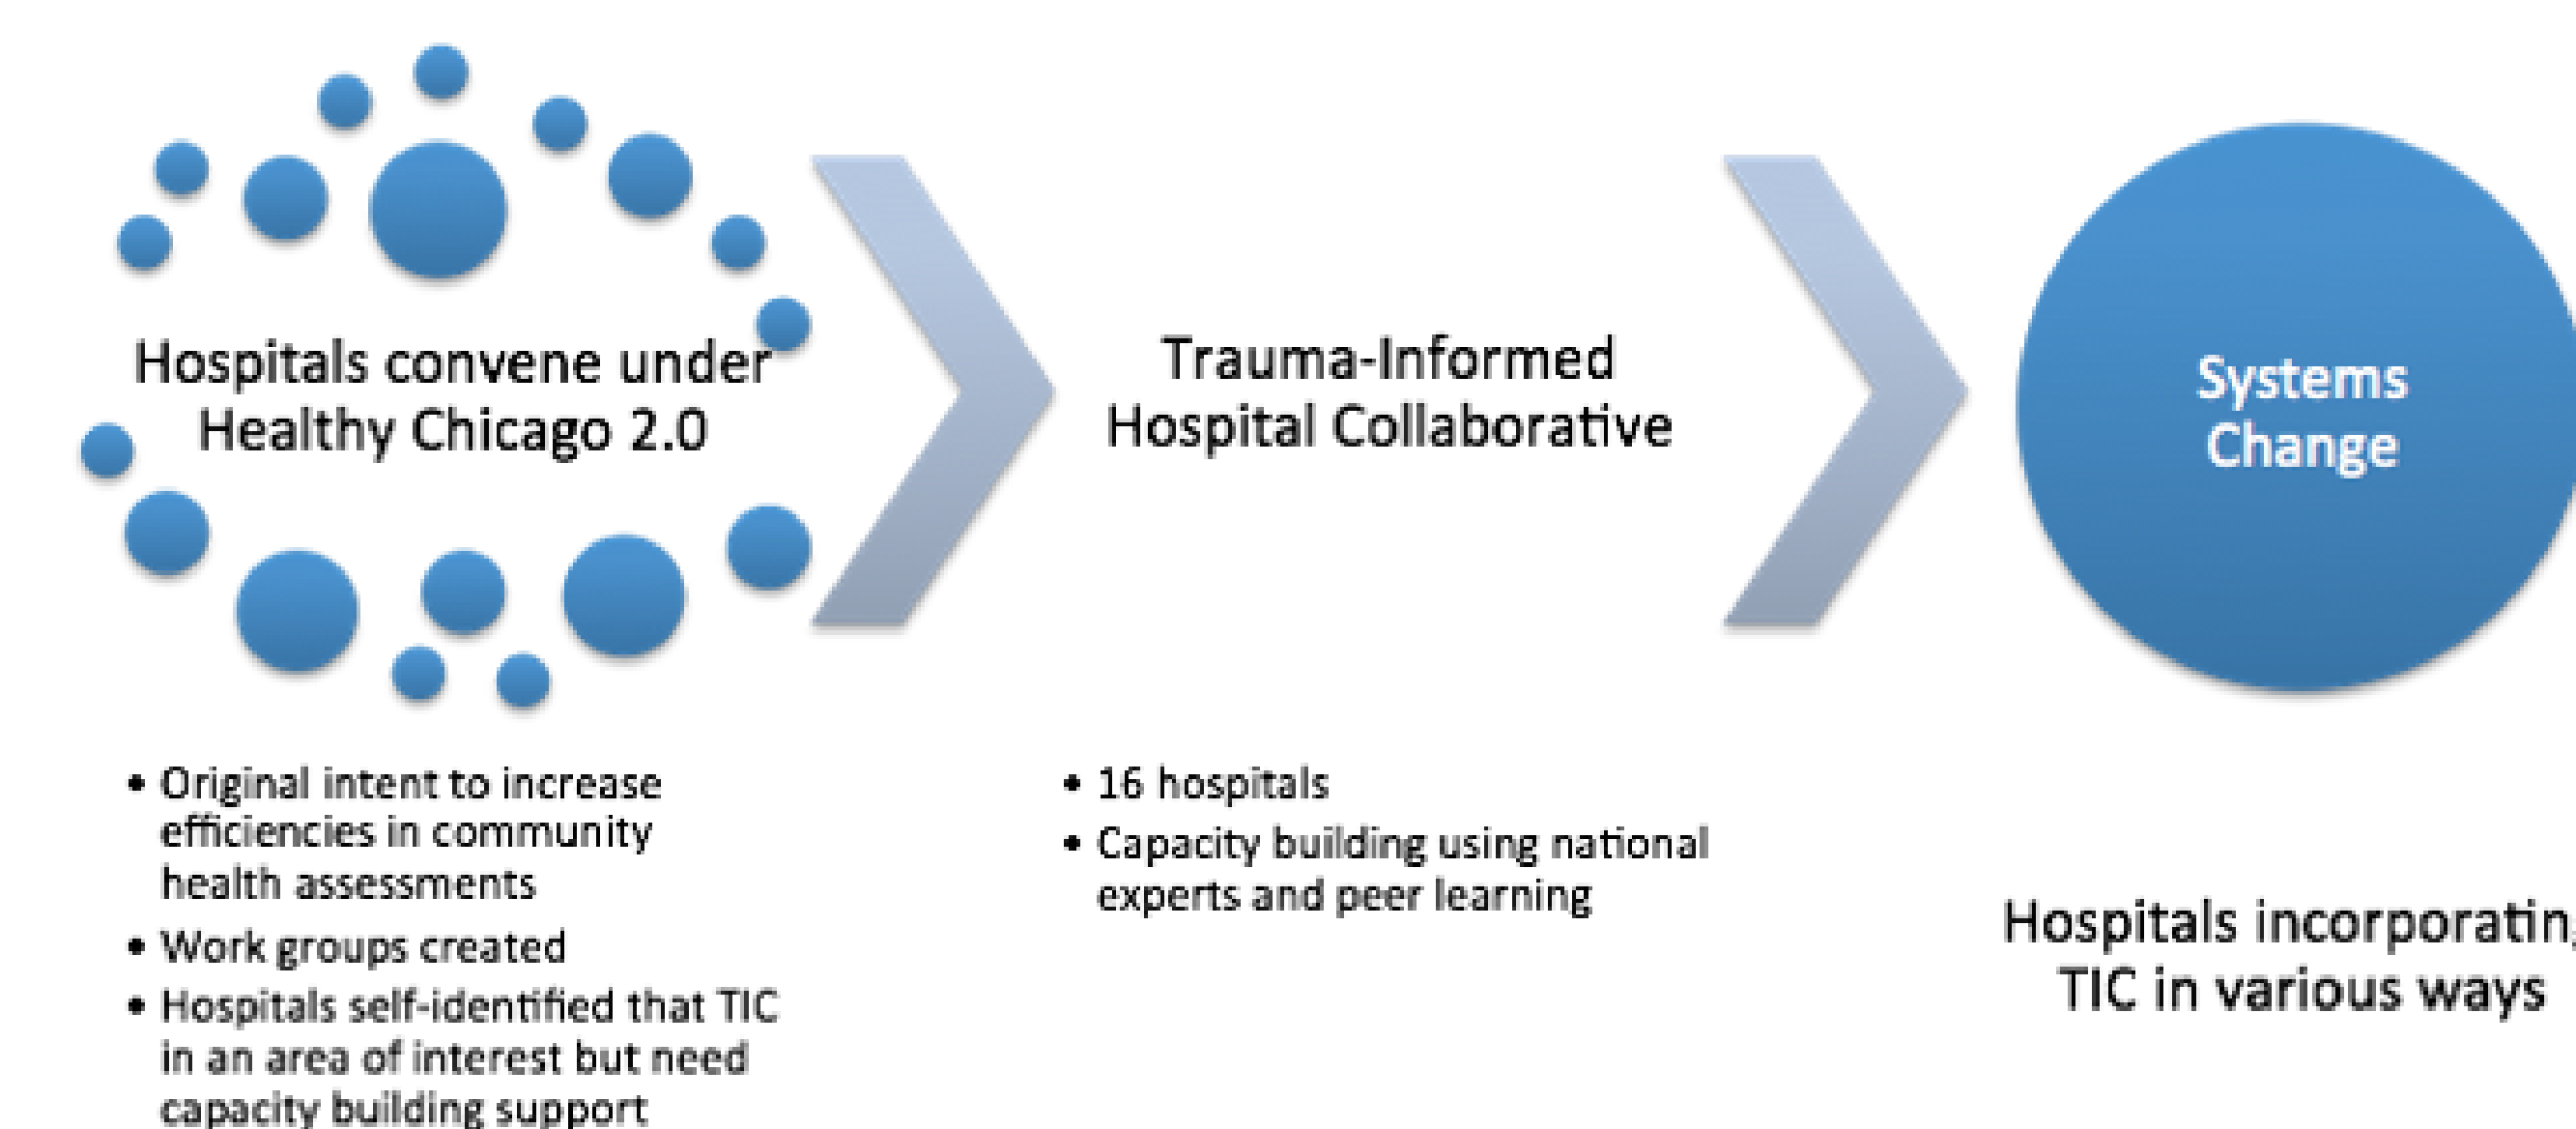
Hospitals convene under Healthy Chicago 2.0

Trauma-Informed Hospital Collaborative

Systems Change

• Original intent to increase efficiencies in community health assessments
• Work groups created
• Hospitals self-identified that TIC in an area of interest but need capacity building support

• 16 hospitals
• Capacity building using national experts and peer learning

Hospitals incorporatin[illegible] TIC in various ways